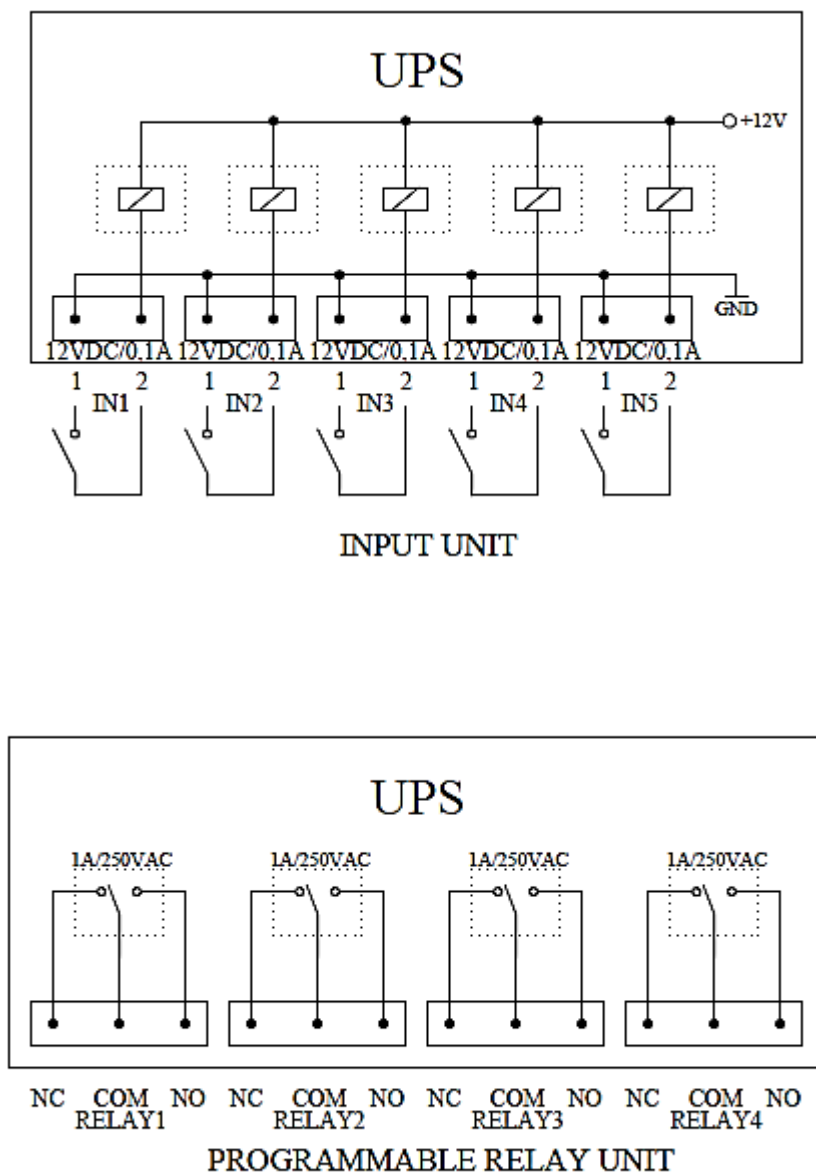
UPS

+12V

GND

12VDC/0.1A 12VDC/0.1A 12VDC/0.1A 12VDC/0.1A 12VDC/0.1A

1 2 IN1
1 2 IN2
1 2 IN3
1 2 IN4
1 2 IN5

INPUT UNIT

UPS

1A/250VAC 1A/250VAC 1A/250VAC 1A/250VAC

NC COM NO RELAY1
NC COM NO RELAY2
NC COM NO RELAY3
NC COM NO RELAY4

PROGRAMMABLE RELAY UNIT